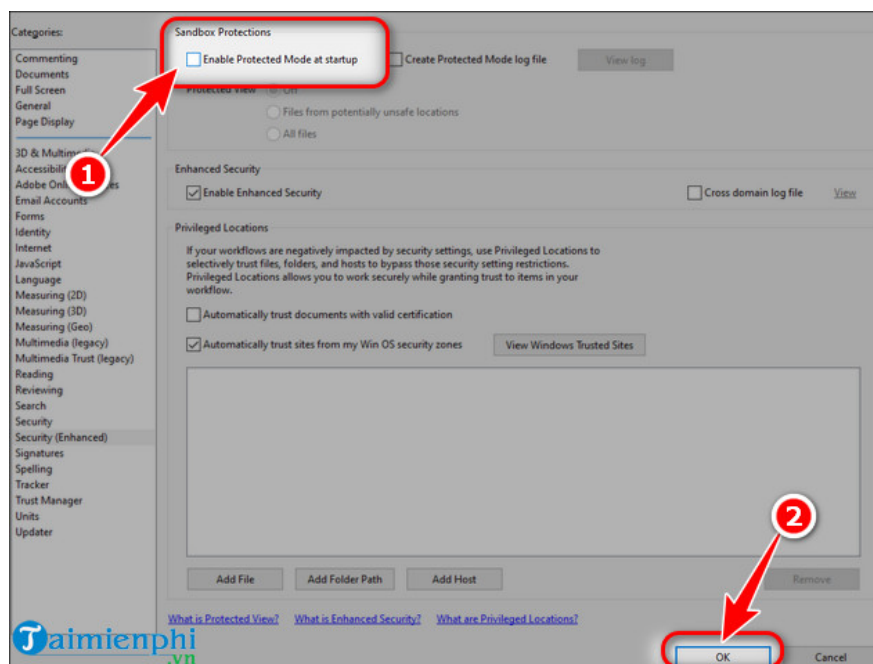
Categories:

Commenting
Documents
Full Screen
General
Page Display

3D & Multime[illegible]
Accessibili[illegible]
Adobe Onl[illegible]es
Email Accounts
Forms
Identity
Internet
JavaScript
Language
Measuring (2D)
Measuring (3D)
Measuring (Geo)
Multimedia (legacy)
Multimedia Trust (legacy)
Reading
Reviewing
Search
Security
Security (Enhanced)
Signatures
Spelling
Tracker
Trust Manager
Units
Updater

Sandbox Protections

Enable Protected Mode at startup

Create Protected Mode log file

View log

Protected View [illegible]

Files from potentially unsafe locations

All files

Enhanced Security

Enable Enhanced Security

Cross domain log file

View

Privileged Locations

If your workflows are negatively impacted by security settings, use Privileged Locations to selectively trust files, folders, and hosts to bypass those security setting restrictions. Privileged Locations allows you to work securely while granting trust to items in your workflow.

Automatically trust documents with valid certification

Automatically trust sites from my Win OS security zones

View Windows Trusted Sites

Add File

Add Folder Path

Add Host

Remove

What is Protected View?

What is Enhanced Security?

What are Privileged Locations?

OK

Cancel

1

2

Taimienphi
.vn